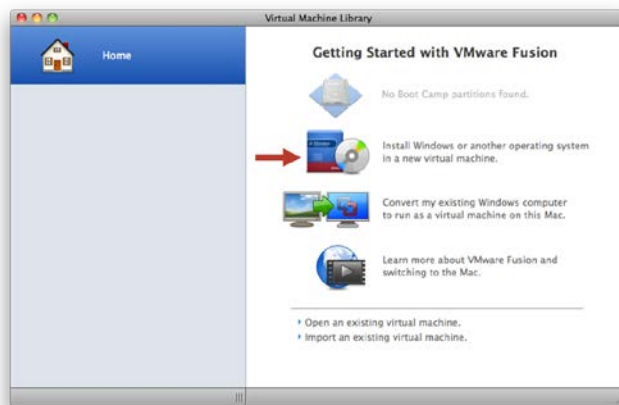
Virtual Machine Library

Home

Getting Started with VMware Fusion

No Boot Camp partitions found.

Install Windows or another operating system in a new virtual machine.

Convert my existing Windows computer to run as a virtual machine on this Mac.

Learn more about VMware Fusion and switching to the Mac.

‣ Open an existing virtual machine.
‣ Import an existing virtual machine.